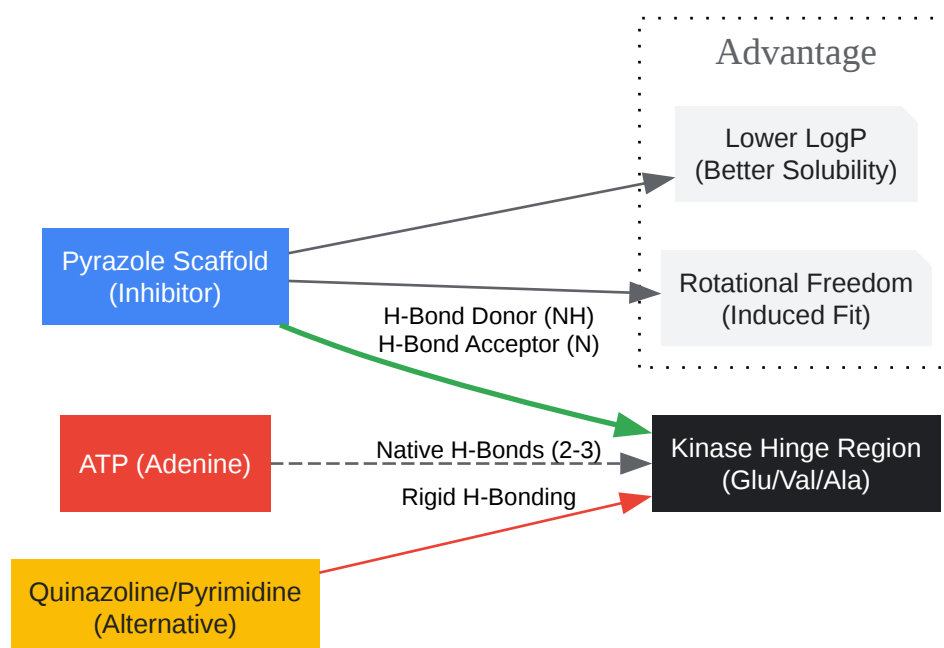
Advantage

Lower LogP
(Better Solubility)

Rotational Freedom
(Induced Fit)

Pyrazole Scaffold
(Inhibitor)

H-Bond Donor (NH)
H-Bond Acceptor (N)

ATP (Adenine)

Native H-Bonds (2-3)

Kinase Hinge Region
(Glu/Val/Ala)

Rigid H-Bonding

Quinazoline/Pyrimidine
(Alternative)